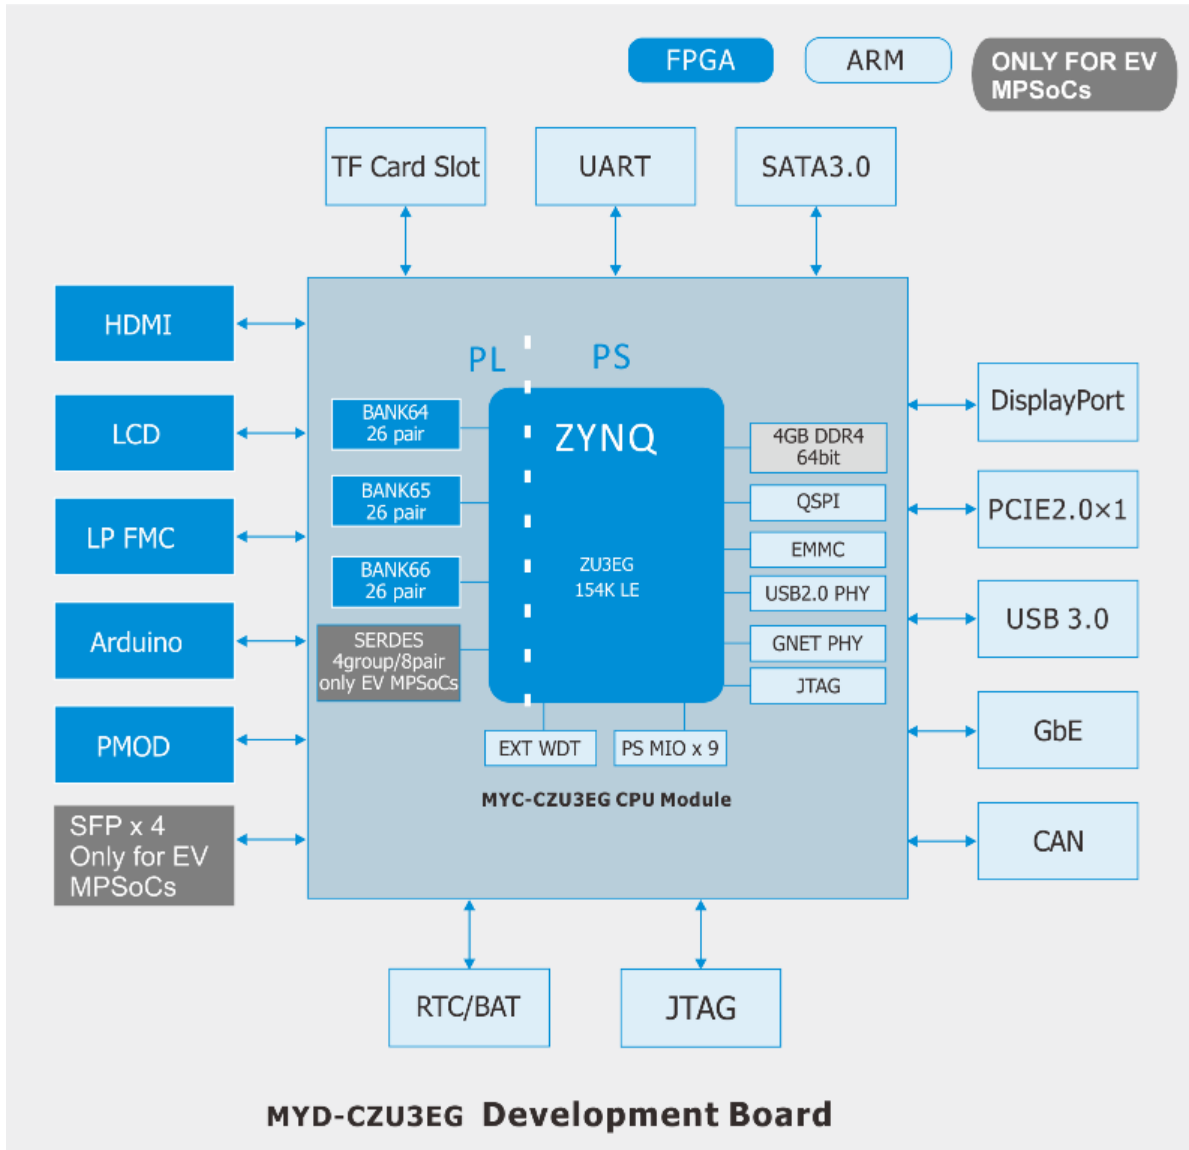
FPGA
ARM
ONLY FOR EV MPSoCs

TF Card Slot
UART
SATA3.0

HDMI
LCD
LP FMC
Arduino
PMOD
SFP x 4 Only for EV MPSoCs

PL
PS

BANK64 26 pair
BANK65 26 pair
BANK66 26 pair
SERDES 4group/8pair only EV MPSoCs

ZYNQ
ZU3EG
154K LE

4GB DDR4 64bit
QSPI
EMMC
USB2.0 PHY
GNET PHY
JTAG

EXT WDT
PS MIO x 9

MYC-CZU3EG CPU Module

DisplayPort
PCIE2.0×1
USB 3.0
GbE
CAN

RTC/BAT
JTAG

MYD-CZU3EG Development Board